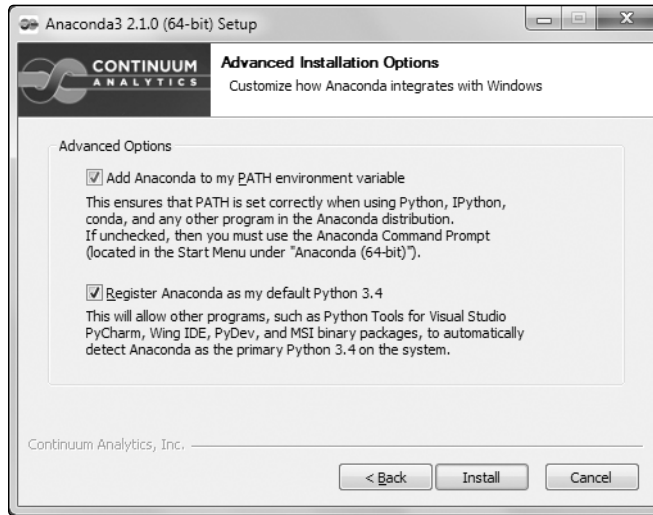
Anaconda3 2.1.0 (64-bit) Setup

CONTINUUM ANALYTICS

Advanced Installation Options

Customize how Anaconda integrates with Windows

Advanced Options

Add Anaconda to my PATH environment variable

This ensures that PATH is set correctly when using Python, IPython, conda, and any other program in the Anaconda distribution. If unchecked, then you must use the Anaconda Command Prompt (located in the Start Menu under "Anaconda (64-bit)").

Register Anaconda as my default Python 3.4

This will allow other programs, such as Python Tools for Visual Studio PyCharm, Wing IDE, PyDev, and MSI binary packages, to automatically detect Anaconda as the primary Python 3.4 on the system.

Continuum Analytics, Inc.

< Back

Install

Cancel